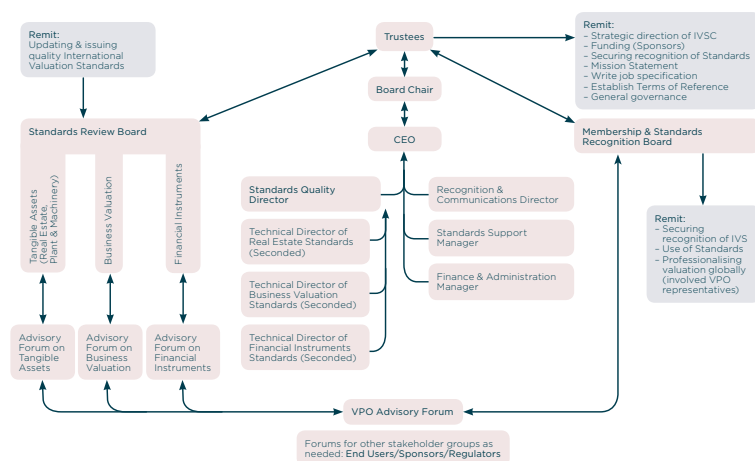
Remit:
Updating & issuing quality International Valuation Standards

Trustees

Remit:
– Strategic direction of IVSC
– Funding (Sponsors)
– Securing recognition of Standards
– Mission Statement
– Write job specification
– Establish Terms of Reference
– General governance

Board Chair

Standards Review Board

CEO

Membership & Standards Recognition Board

Tangible Assets (Real Estate, Plant & Machinery)

Business Valuation

Financial Instruments

Standards Quality Director

Recognition & Communications Director

Remit:
– Securing recognition of IVS
– Use of Standards
– Professionalising valuation globally (involved VPO representatives)

Technical Director of Real Estate Standards (Seconded)

Standards Support Manager

Technical Director of Business Valuation Standards (Seconded)

Finance & Administration Manager

Technical Director of Financial Instruments Standards (Seconded)

Advisory Forum on Tangible Assets

Advisory Forum on Business Valuation

Advisory Forum on Financial Instruments

VPO Advisory Forum

Forums for other stakeholder groups as needed: End Users/Sponsors/Regulators